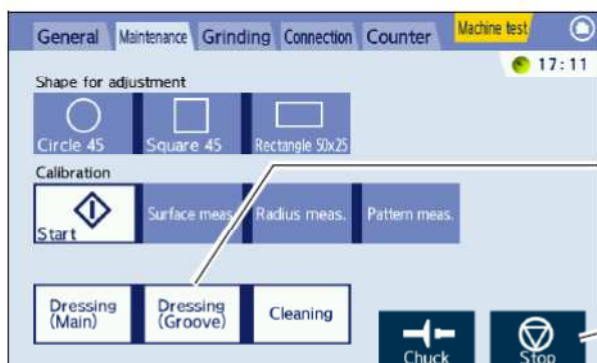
General Maintenance Grinding Connection Counter Machine test

17:11

Shape for adjustment

Circle 45 Square 45 Rectangle 50x25

Calibration

Start Surface meas. Radius meas. Pattern meas.

Dressing (Main) Dressing (Groove) Cleaning

Chuck Stop